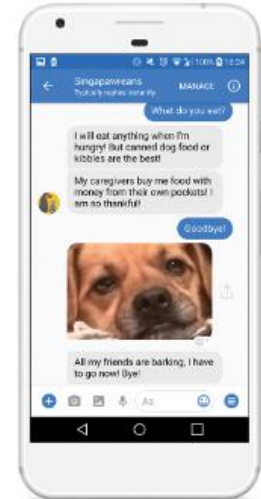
100% 12:24

Singapawreans
Typically replies instantly

MANAGE

What do you eat?

I will eat anything when I'm hungry! But canned dog food or kibbles are the best!

My caregivers buy me food with money from their own pockets! I am so thankful!

Goodbye!

All my friends are barking, I have to go now! Bye!

Aa